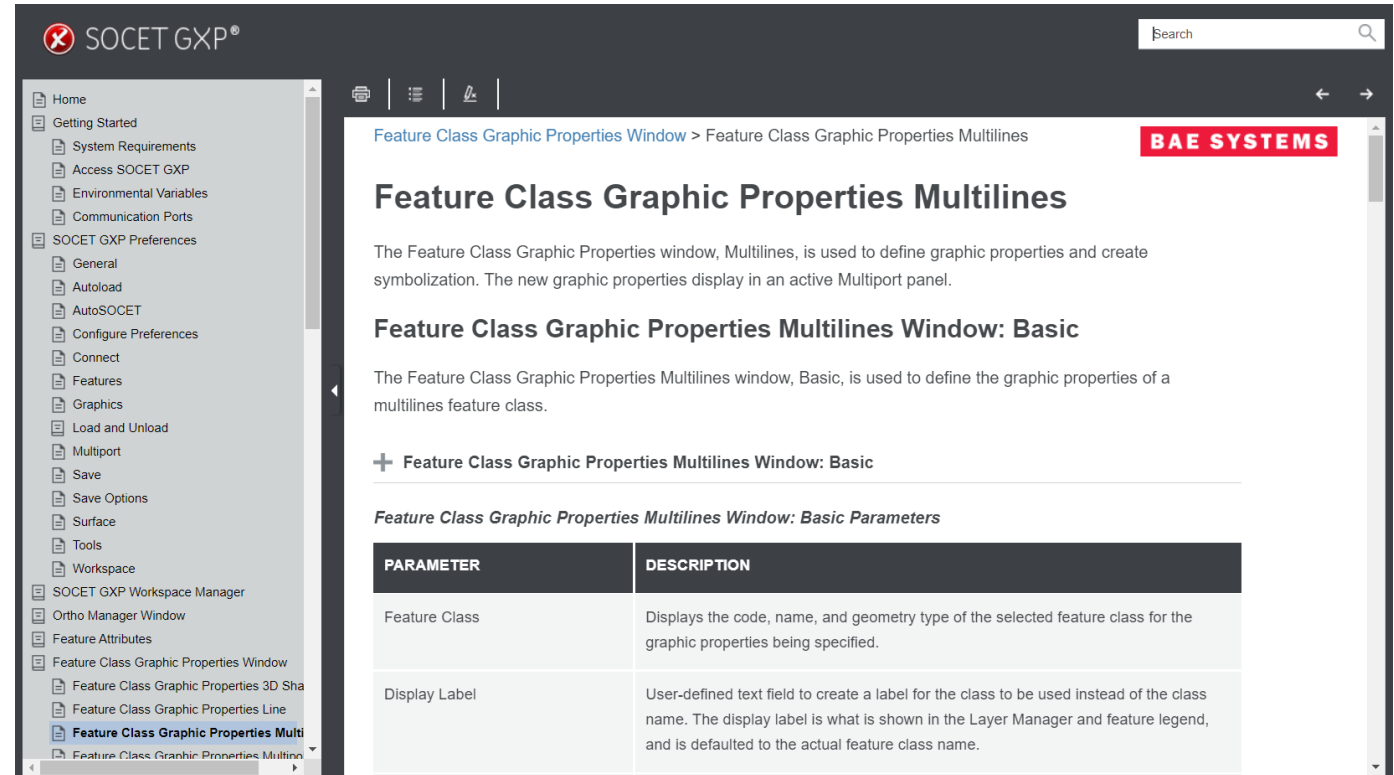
SOCET GXP®

Search

Home
Getting Started
System Requirements
Access SOCET GXP
Environmental Variables
Communication Ports
SOCET GXP Preferences
General
Autoload
AutoSOCET
Configure Preferences
Connect
Features
Graphics
Load and Unload
Multiport
Save
Save Options
Surface
Tools
Workspace
SOCET GXP Workspace Manager
Ortho Manager Window
Feature Attributes
Feature Class Graphic Properties Window
Feature Class Graphic Properties 3D Sha
Feature Class Graphic Properties Line
Feature Class Graphic Properties Multi
Feature Class Graphic Properties Multipo

Feature Class Graphic Properties Window > Feature Class Graphic Properties Multilines

BAE SYSTEMS

Feature Class Graphic Properties Multilines

The Feature Class Graphic Properties window, Multilines, is used to define graphic properties and create symbolization. The new graphic properties display in an active Multiport panel.

Feature Class Graphic Properties Multilines Window: Basic

The Feature Class Graphic Properties Multilines window, Basic, is used to define the graphic properties of a multilines feature class.

Feature Class Graphic Properties Multilines Window: Basic

Feature Class Graphic Properties Multilines Window: Basic Parameters

| PARAMETER | DESCRIPTION |
|---|---|
| Feature Class | Displays the code, name, and geometry type of the selected feature class for the graphic properties being specified. |
| Display Label | User-defined text field to create a label for the class to be used instead of the class name. The display label is what is shown in the Layer Manager and feature legend, and is defaulted to the actual feature class name. |